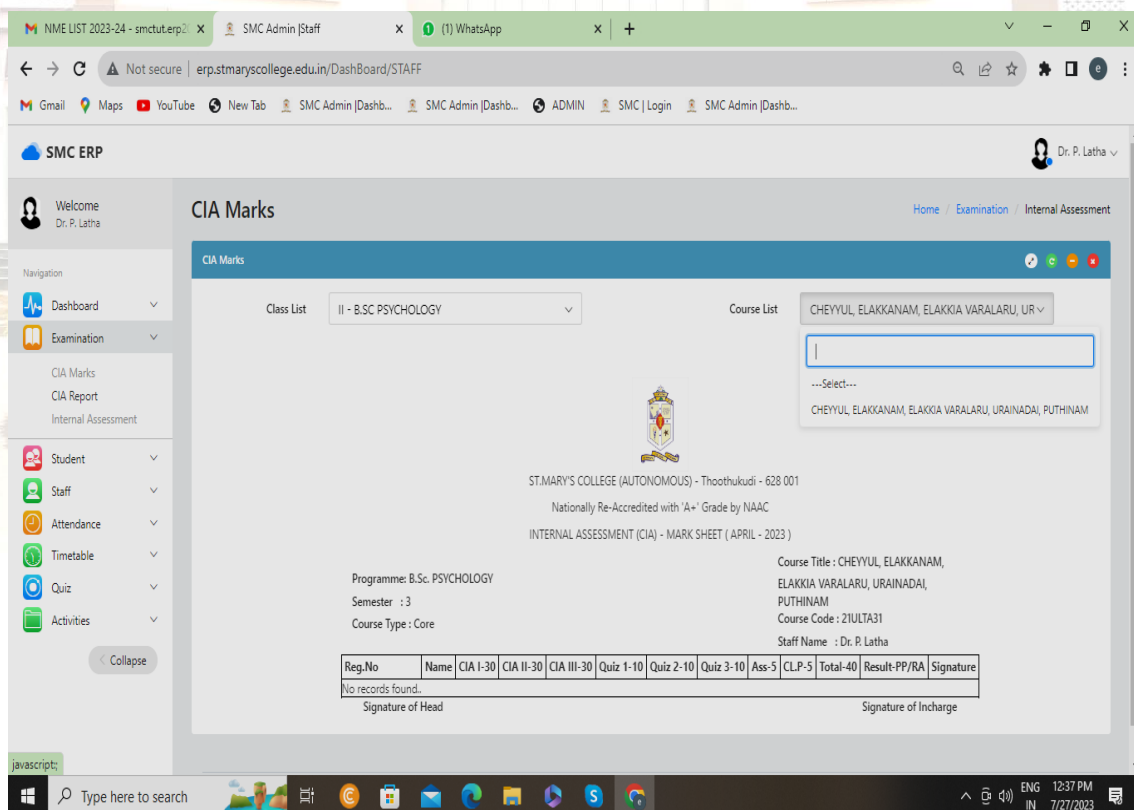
NME LIST 2023-24 - smctut.erp2 × SMC Admin |Staff × (1) WhatsApp × +

Not secure | erp.stmaryscollege.edu.in/DashBoard/STAFF

Gmail Maps YouTube New Tab SMC Admin |Dashb... SMC Admin |Dashb... ADMIN SMC | Login SMC Admin |Dashb...

SMC ERP

Dr. P. Latha

Welcome
Dr. P. Latha

Navigation

Dashboard
Examination
CIA Marks
CIA Report
Internal Assessment
Student
Staff
Attendance
Timetable
Quiz
Activities
Collapse

CIA Marks

Home / Examination / Internal Assessment

CIA Marks

Class List II - B.SC PSYCHOLOGY

Course List CHEYYUL, ELAKKANAM, ELAKKIA VARALARU, UR

---Select---
CHEYYUL, ELAKKANAM, ELAKKIA VARALARU, URAINADAI, PUTHINAM

ST.MARY'S COLLEGE (AUTONOMOUS) - Thoothukudi - 628 001

Nationally Re-Accredited with 'A+' Grade by NAAC

INTERNAL ASSESSMENT (CIA) - MARK SHEET ( APRIL - 2023 )

Programme: B.Sc. PSYCHOLOGY
Semester : 3
Course Type : Core

Course Title : CHEYYUL, ELAKKANAM, ELAKKIA VARALARU, URAINADAI, PUTHINAM
Course Code : 21ULTA31
Staff Name : Dr. P. Latha

| Reg.No | Name | CIA I-30 | CIA II-30 | CIA III-30 | Quiz 1-10 | Quiz 2-10 | Quiz 3-10 | Ass-5 | CL.P-5 | Total-40 | Result-PP/RA | Signature |
|---|---|---|---|---|---|---|---|---|---|---|---|---|
| No records found.. | | | | | | | | | | | | |

Signature of Head

Signature of Incharge

javascript:;

Type here to search

ENG IN 12:37 PM 7/27/2023